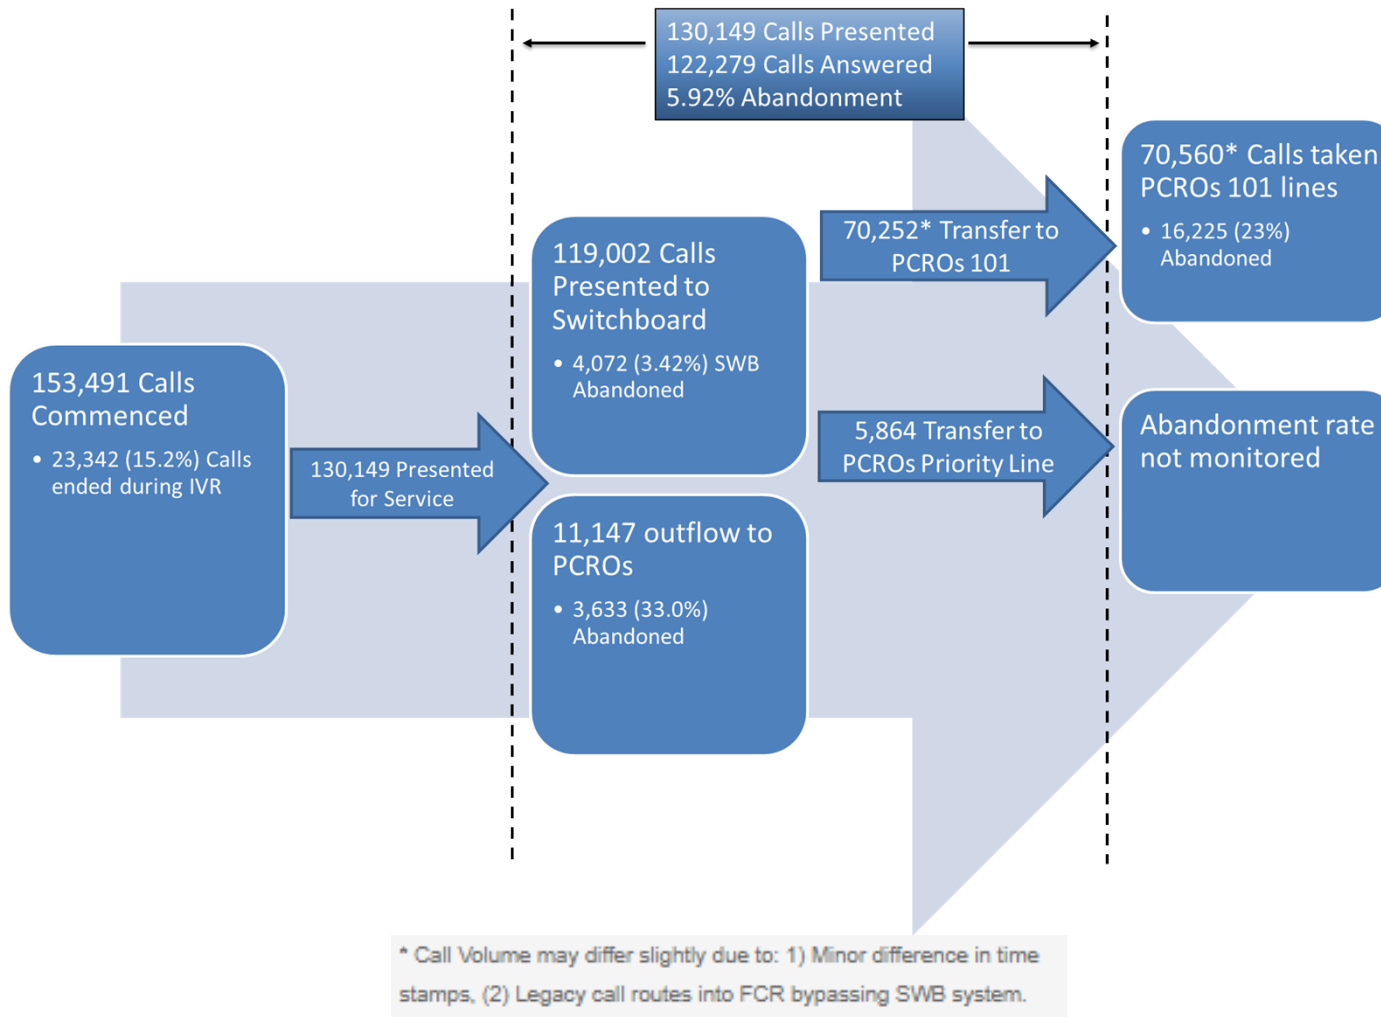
130,149 Calls Presented
122,279 Calls Answered
5.92% Abandonment

153,491 Calls Commenced
• 23,342 (15.2%) Calls ended during IVR

130,149 Presented for Service

119,002 Calls Presented to Switchboard
• 4,072 (3.42%) SWB Abandoned

11,147 outflow to PCROs
• 3,633 (33.0%) Abandoned

70,252* Transfer to PCROs 101

5,864 Transfer to PCROs Priority Line

70,560* Calls taken PCROs 101 lines
• 16,225 (23%) Abandoned

Abandonment rate not monitored

* Call Volume may differ slightly due to: 1) Minor difference in time stamps, (2) Legacy call routes into FCR bypassing SWB system.